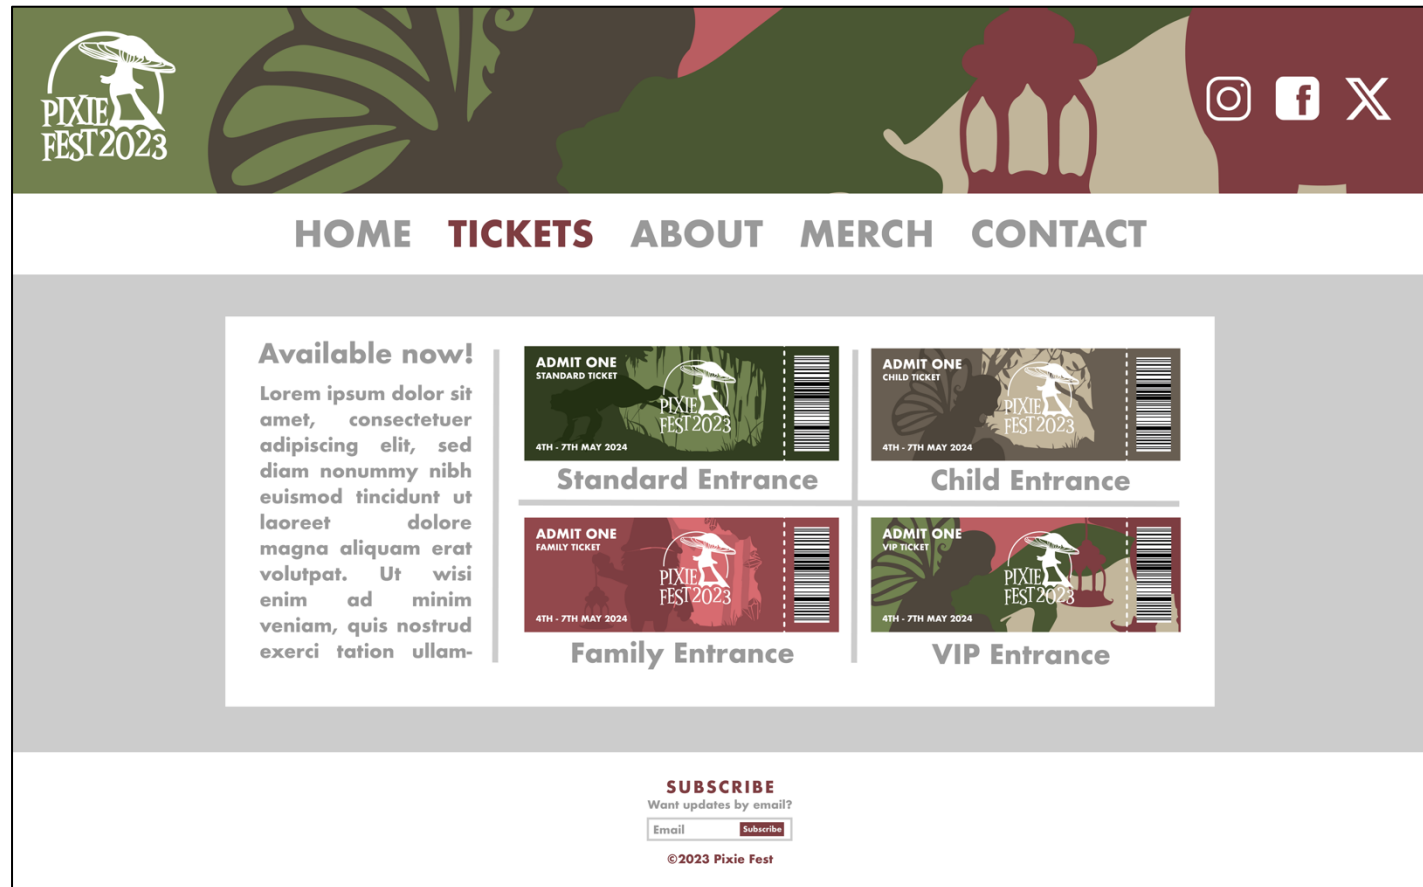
PIXIE FEST 2023

HOME TICKETS ABOUT MERCH CONTACT

Available now!

Lorem ipsum dolor sit amet, consectetuer adipiscing elit, sed diam nonummy nibh euismod tincidunt ut laoreet dolore magna aliquam erat volutpat. Ut wisi enim ad minim veniam, quis nostrud exerci tation ullam-

ADMIT ONE
STANDARD TICKET
PIXIE FEST 2023
4TH - 7TH MAY 2024

Standard Entrance

ADMIT ONE
CHILD TICKET
PIXIE FEST 2023
4TH - 7TH MAY 2024

Child Entrance

ADMIT ONE
FAMILY TICKET
PIXIE FEST 2023
4TH - 7TH MAY 2024

Family Entrance

ADMIT ONE
VIP TICKET
PIXIE FEST 2023
4TH - 7TH MAY 2024

VIP Entrance

SUBSCRIBE
Want updates by email?
Email Subscribe
©2023 Pixie Fest